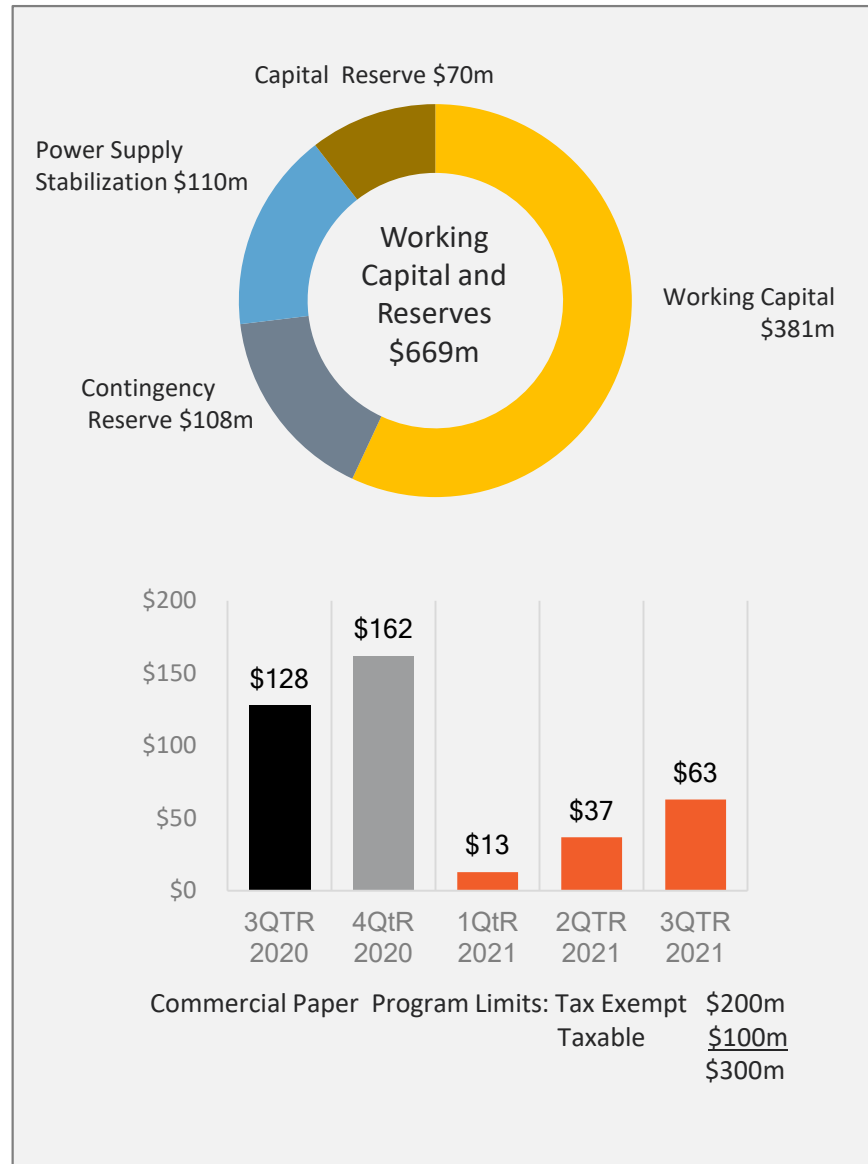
Capital Reserve $70m

Power Supply Stabilization $110m

Working Capital and Reserves $669m

Working Capital $381m

Contingency Reserve $108m

$200
$150
$100
$50
$0

$128
$162
$13
$37
$63

3QTR 2020
4QtR 2020
1QtR 2021
2QTR 2021
3QTR 2021

Commercial Paper Program Limits: Tax Exempt $200m
Taxable $100m
$300m